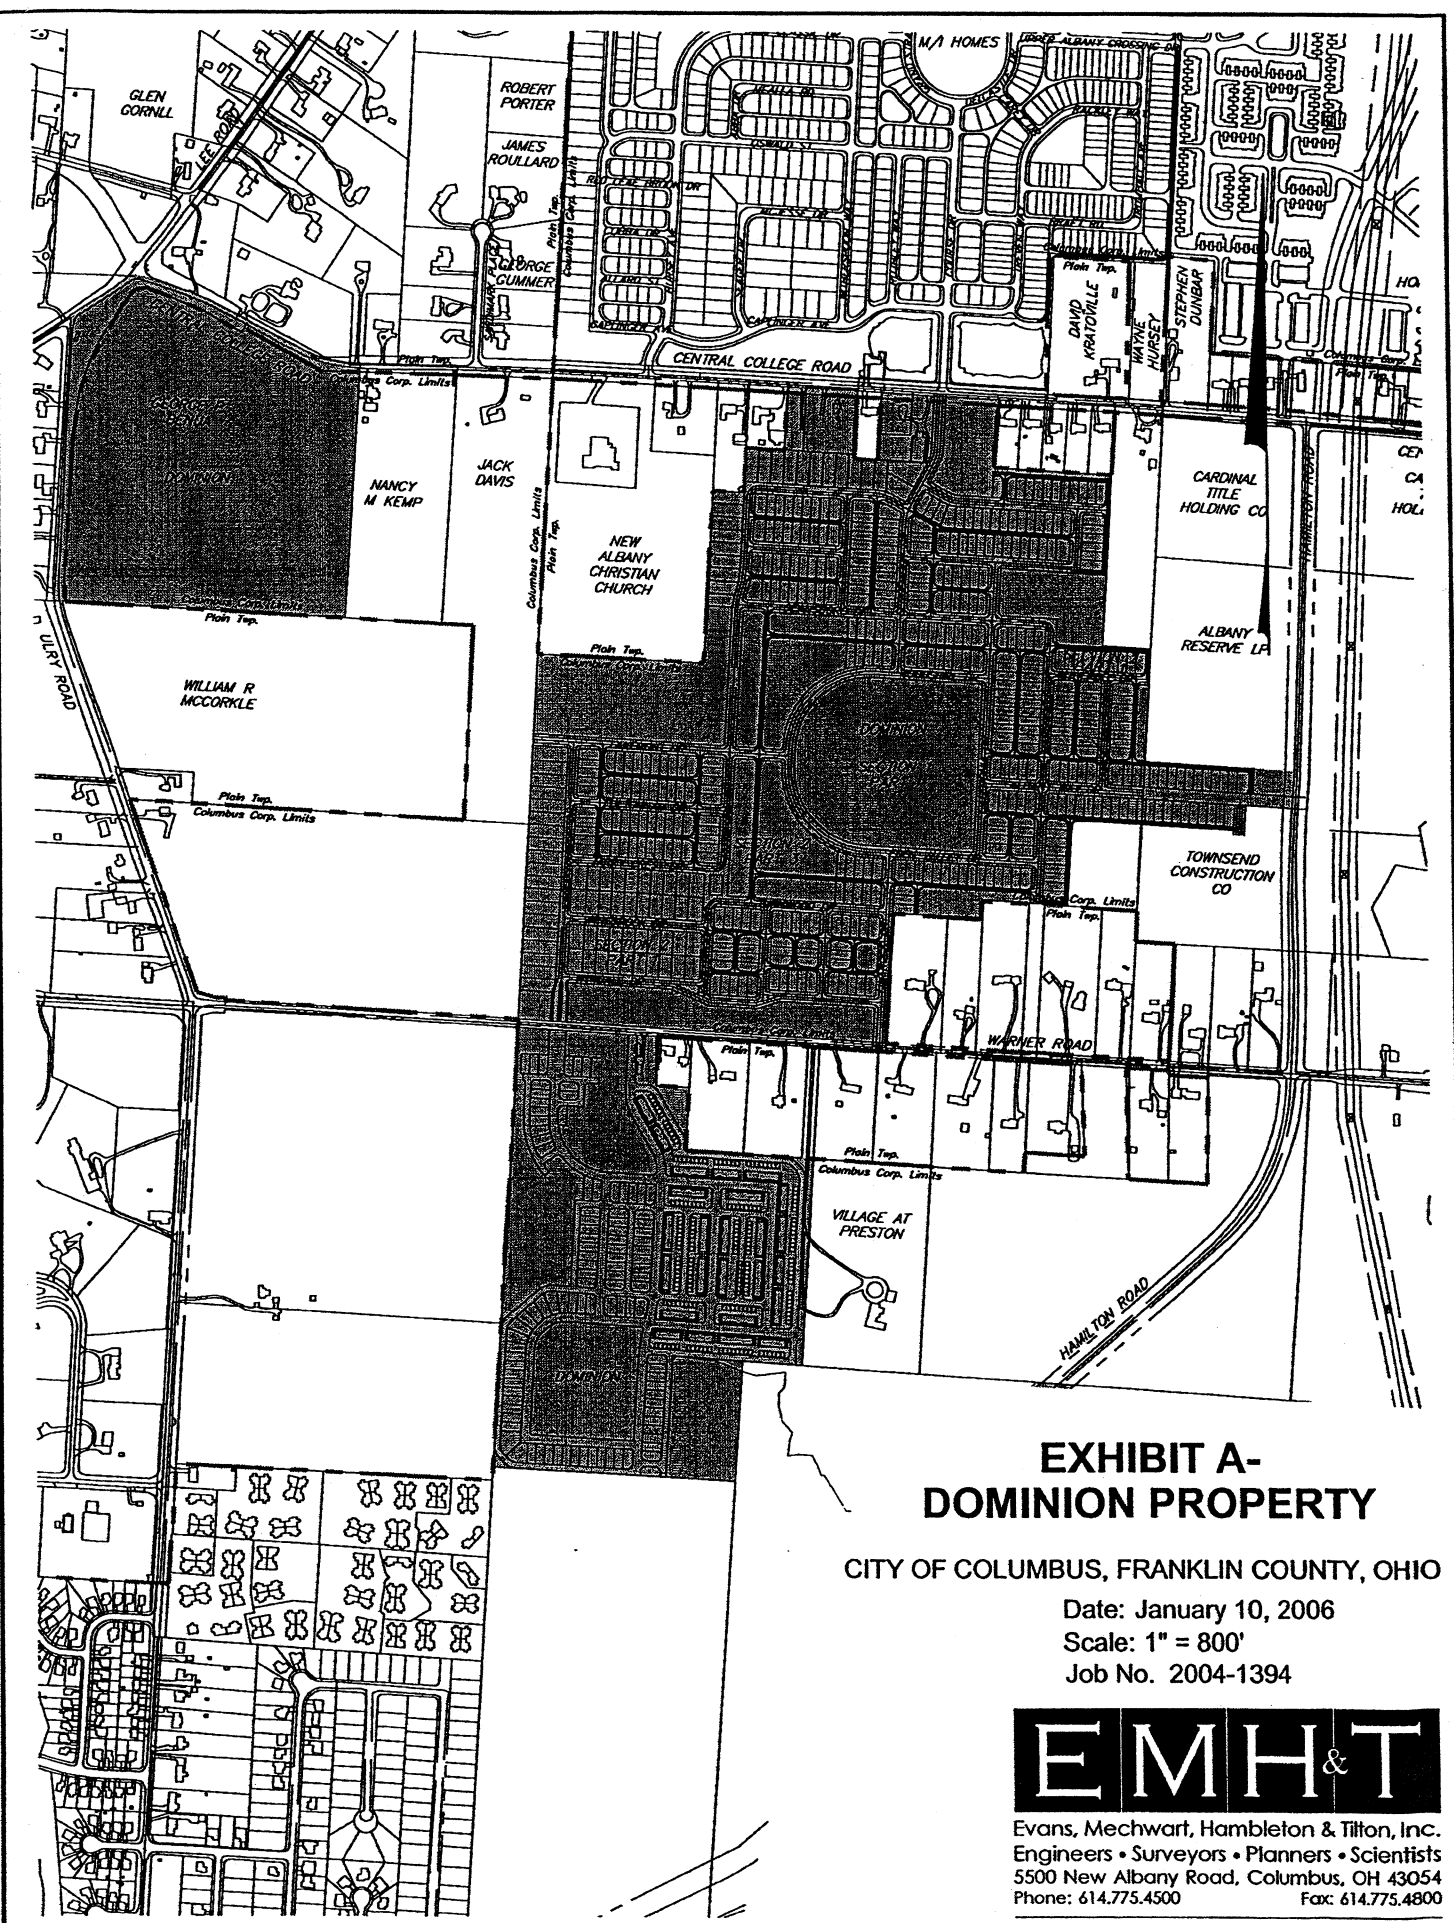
M/I HOMES

GLEN GORNLL

LEE ROAD

ROBERT PORTER

JAMES ROULLARD

GEORGE CUMMER

Plain Twp.

Columbus Corp. Limits

DAVID KRATOVILLE

WAYNE HURSEY

STEPHEN DUNBAR

CENTRAL COLLEGE ROAD

Plain Twp.

Columbus Corp. Limits

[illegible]

DOMINION

NANCY M KEMP

JACK DAVIS

NEW ALBANY CHRISTIAN CHURCH

CARDINAL TITLE HOLDING CO

HAMILTON ROAD

ALBANY RESERVE LP

ULRY ROAD

Plain Twp.

WILLIAM R MCCORKLE

DOMINION

Plain Twp.

Columbus Corp. Limits

TOWNSEND CONSTRUCTION CO

Corp. Limits

Plain Twp.

WARNER ROAD

Plain Twp.

Plain Twp.

Columbus Corp. Limits

VILLAGE AT PRESTON

HAMILTON ROAD

DOMINION

EXHIBIT A-
DOMINION PROPERTY

CITY OF COLUMBUS, FRANKLIN COUNTY, OHIO

Date: January 10, 2006
Scale: 1" = 800'
Job No. 2004-1394

EMH&T

Evans, Mechwart, Hambleton & Tilton, Inc.
Engineers • Surveyors • Planners • Scientists
5500 New Albany Road, Columbus, OH 43054
Phone: 614.775.4500 Fax: 614.775.4800